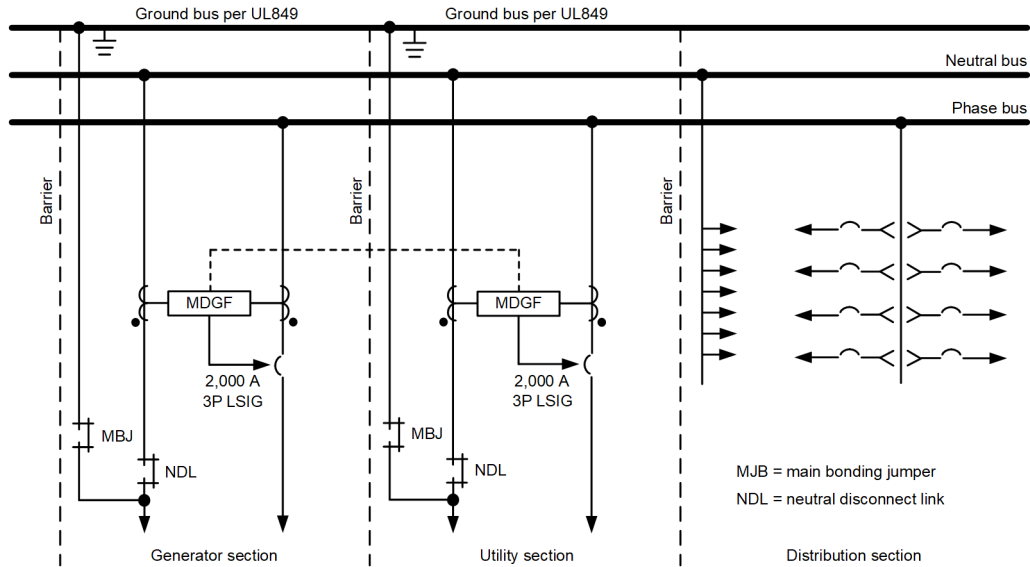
Ground bus per UL849

Ground bus per UL849

Neutral bus

Phase bus

Barrier

Barrier

Barrier

MDGF

MDGF

2,000 A
3P LSIG

2,000 A
3P LSIG

MBJ

MBJ

NDL

NDL

MJB = main bonding jumper

NDL = neutral disconnect link

Generator section

Utility section

Distribution section